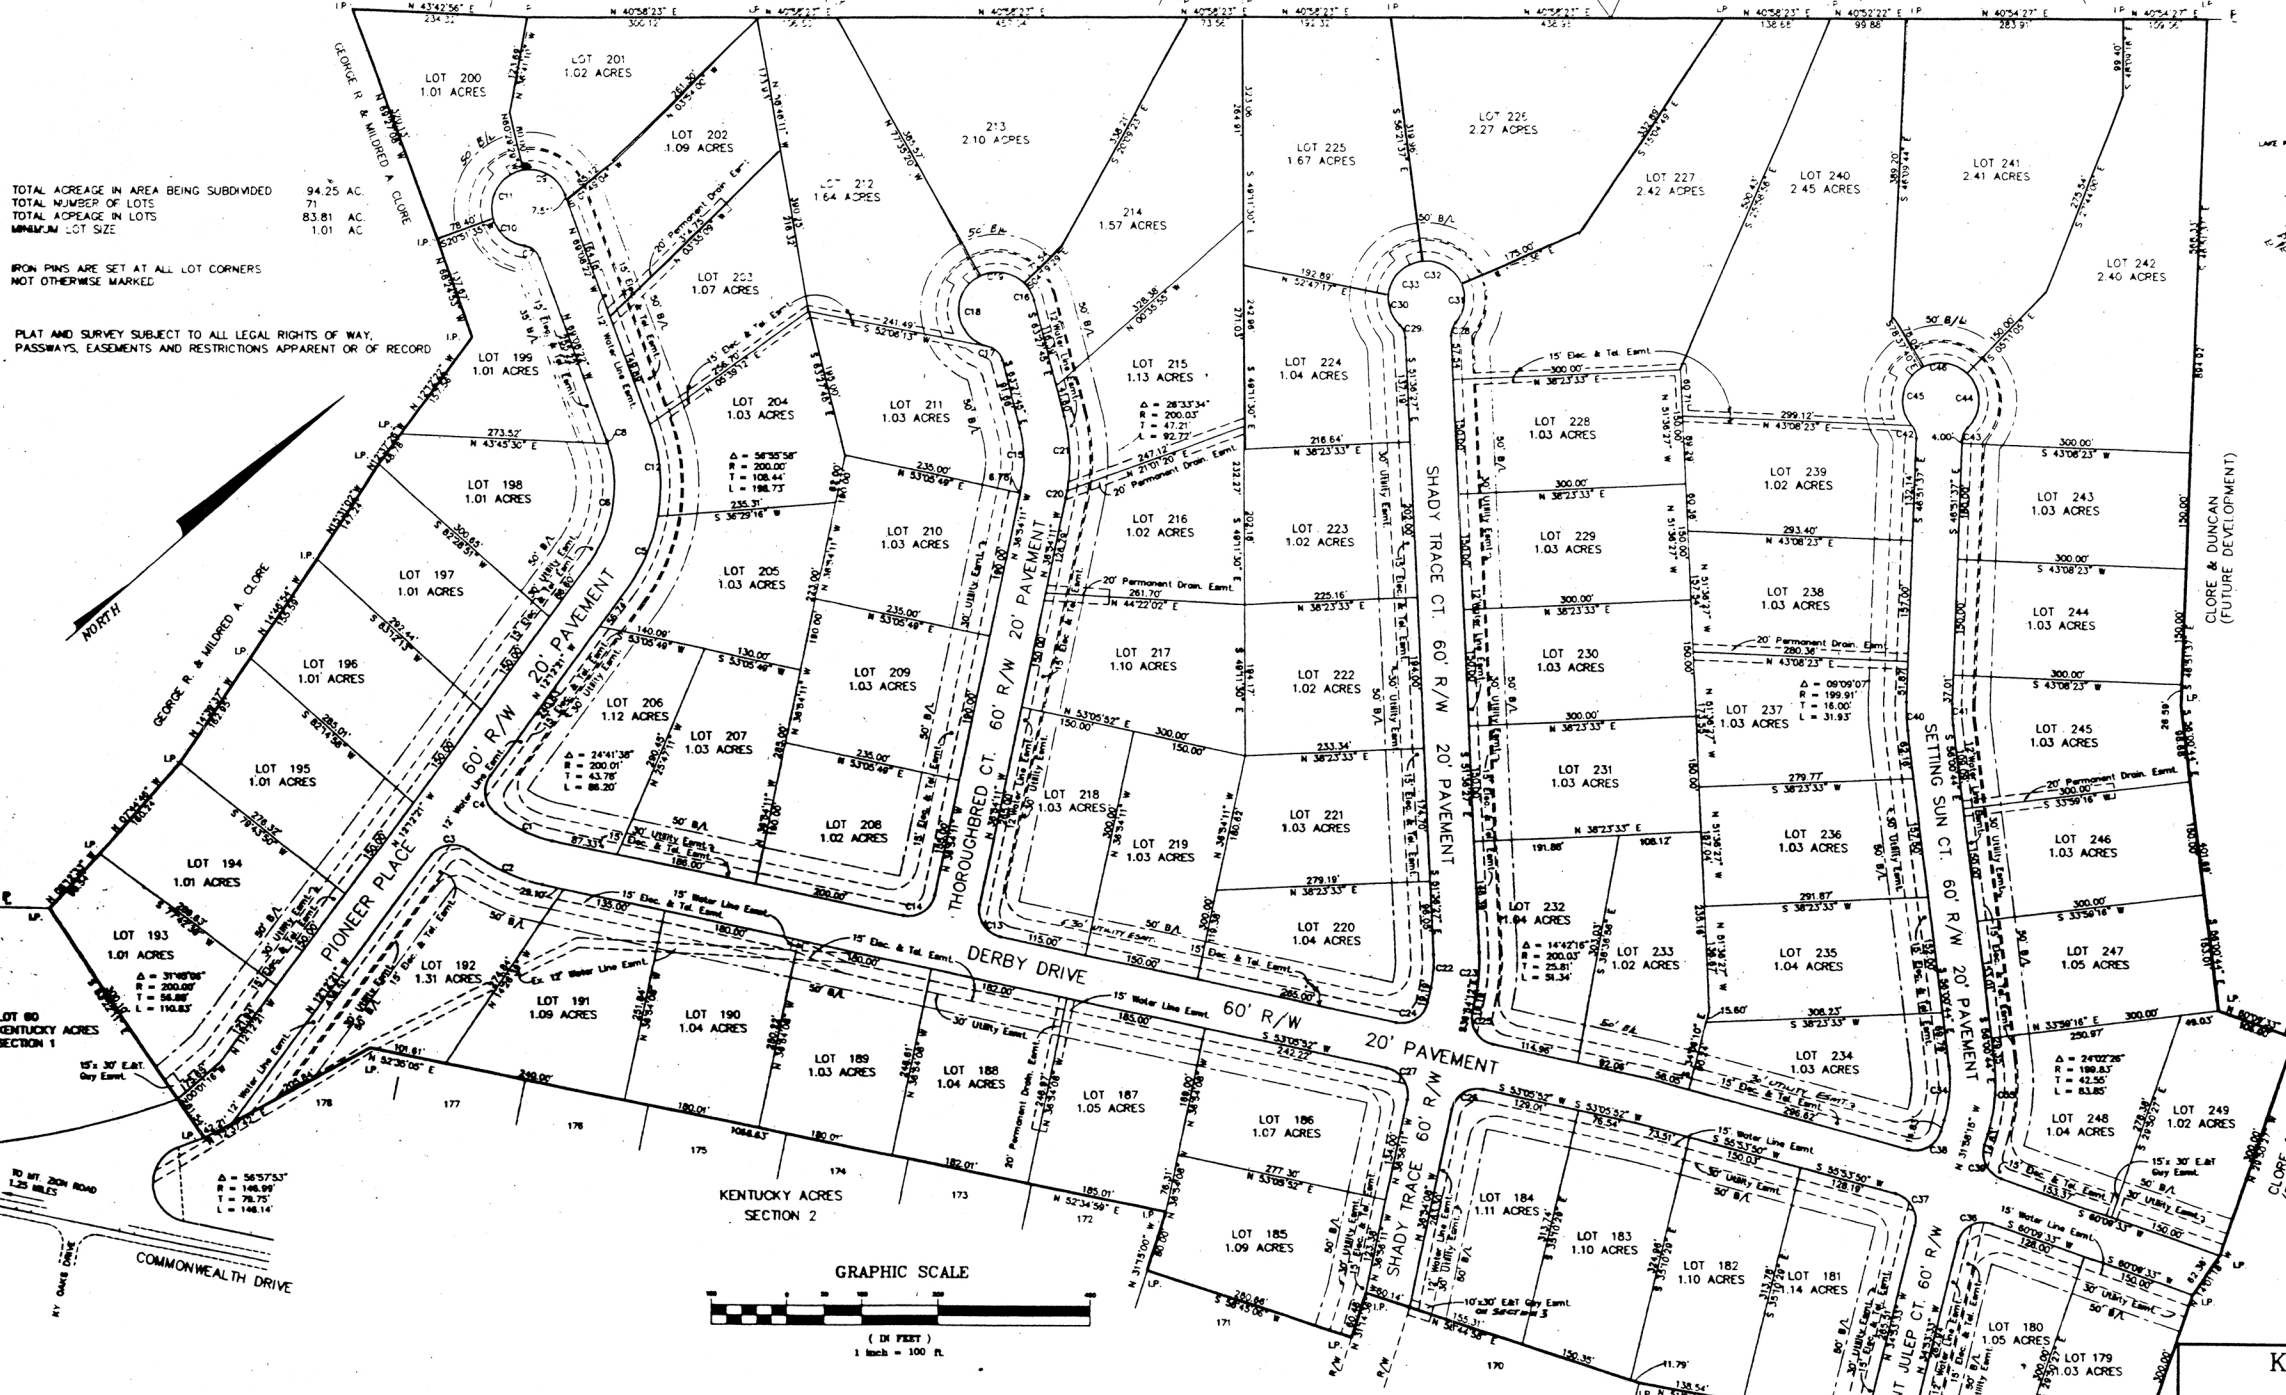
TOTAL ACREAGE IN AREA BEING SUBDIVIDED 94.25 AC.
TOTAL NUMBER OF LOTS 71
TOTAL ACREAGE IN LOTS 83.81 AC.
MINIMUM LOT SIZE 1.01 AC

IRON PINS ARE SET AT ALL LOT CORNERS NOT OTHERWISE MARKED

PLAT AND SURVEY SUBJECT TO ALL LEGAL RIGHTS OF WAY, PASSWAYS, EASEMENTS AND RESTRICTIONS APPARENT OR OF RECORD

NORTH

GEORGE R. & MILDRED A. CLORE

LOT 200 1.01 ACRES
LOT 201 1.02 ACRES
LOT 202 1.09 ACRES
LOT 203 1.07 ACRES
LOT 204 1.03 ACRES
LOT 205 1.03 ACRES
LOT 206 1.12 ACRES
LOT 207 1.03 ACRES
LOT 208 1.02 ACRES
LOT 209 1.03 ACRES
LOT 210 1.03 ACRES
LOT 211 1.03 ACRES
LOT 212 1.64 ACRES
213 2.10 ACRES
214 1.57 ACRES
LOT 215 1.13 ACRES
LOT 216 1.02 ACRES
LOT 217 1.10 ACRES
LOT 218 1.03 ACRES
LOT 219 1.03 ACRES
LOT 220 1.04 ACRES
LOT 221 1.03 ACRES
LOT 222 1.02 ACRES
LOT 223 1.02 ACRES
LOT 224 1.04 ACRES
LOT 225 1.67 ACRES
LOT 226 2.27 ACRES
LOT 227 2.42 ACRES
LOT 228 1.03 ACRES
LOT 229 1.03 ACRES
LOT 230 1.03 ACRES
LOT 231 1.03 ACRES
LOT 232 1.04 ACRES
LOT 233 1.02 ACRES
LOT 234 1.03 ACRES
LOT 235 1.04 ACRES
LOT 236 1.03 ACRES
LOT 237 1.03 ACRES
LOT 238 1.03 ACRES
LOT 239 1.02 ACRES
LOT 240 2.45 ACRES
LOT 241 2.41 ACRES
LOT 242 2.40 ACRES
LOT 243 1.03 ACRES
LOT 244 1.03 ACRES
LOT 245 1.03 ACRES
LOT 246 1.03 ACRES
LOT 247 1.05 ACRES
LOT 248 1.04 ACRES
LOT 249 1.02 ACRES
LOT 199 1.01 ACRES
LOT 198 1.01 ACRES
LOT 197 1.01 ACRES
LOT 196 1.01 ACRES
LOT 195 1.01 ACRES
LOT 194 1.01 ACRES
LOT 193 1.01 ACRES
LOT 192 1.31 ACRES
LOT 191 1.09 ACRES
LOT 190 1.04 ACRES
LOT 189 1.03 ACRES
LOT 188 1.04 ACRES
LOT 187 1.05 ACRES
LOT 186 1.07 ACRES
LOT 185 1.09 ACRES
LOT 184 1.11 ACRES
LOT 183 1.10 ACRES
LOT 182 1.10 ACRES
LOT 181 1.14 ACRES
LOT 180 1.05 ACRES
LOT 179 1.03 ACRES

PIONEER PLACE 60' R/W 20' PAVEMENT
THOROUGHBRED CT. 60' R/W 20' PAVEMENT
SHADY TRACE CT. 60' R/W 20' PAVEMENT
SETTING SUN CT. 60' R/W 20' PAVEMENT
DERBY DRIVE 60' R/W 20' PAVEMENT
SHADY TRACE 60' R/W
JULEP CT. 60' R/W

CLORE & DUNCAN (FUTURE DEVELOPMENT)

LOT 60 KENTUCKY ACRES SECTION 1
KENTUCKY ACRES SECTION 2
178 177 176 175 174 173 172 171 170

TO MT. ZION ROAD 1.25 MILES
COMMONWEALTH DRIVE

15' Elec. & Tel. Esmt.
15' Water Line Esmt.
30' Utility Esmt.
20' Permanent Drain. Esmt.
50' B/L
15'x 30' E&T Guy Esmt.

Δ = 56°57'53" R = 146.99' T = 79.75' L = 146.14'
Δ = 31°45'06" R = 200.00' T = 56.88' L = 110.83'
Δ = 24°41'38" R = 200.01' T = 43.78' L = 86.20'
Δ = 56°35'58" R = 200.00' T = 108.44 L = 198.73'
Δ = 28°33'34" R = 200.03' T = 47.21' L = 92.77'
Δ = 14°42'16" R = 200.03' T = 25.81' L = 51.34'
Δ = 09°09'07" R = 199.91' T = 16.00' L = 31.93'
Δ = 24°02'26" R = 199.83' T = 42.56' L = 83.85'

GRAPHIC SCALE
( IN FEET )
1 inch = 100 ft.